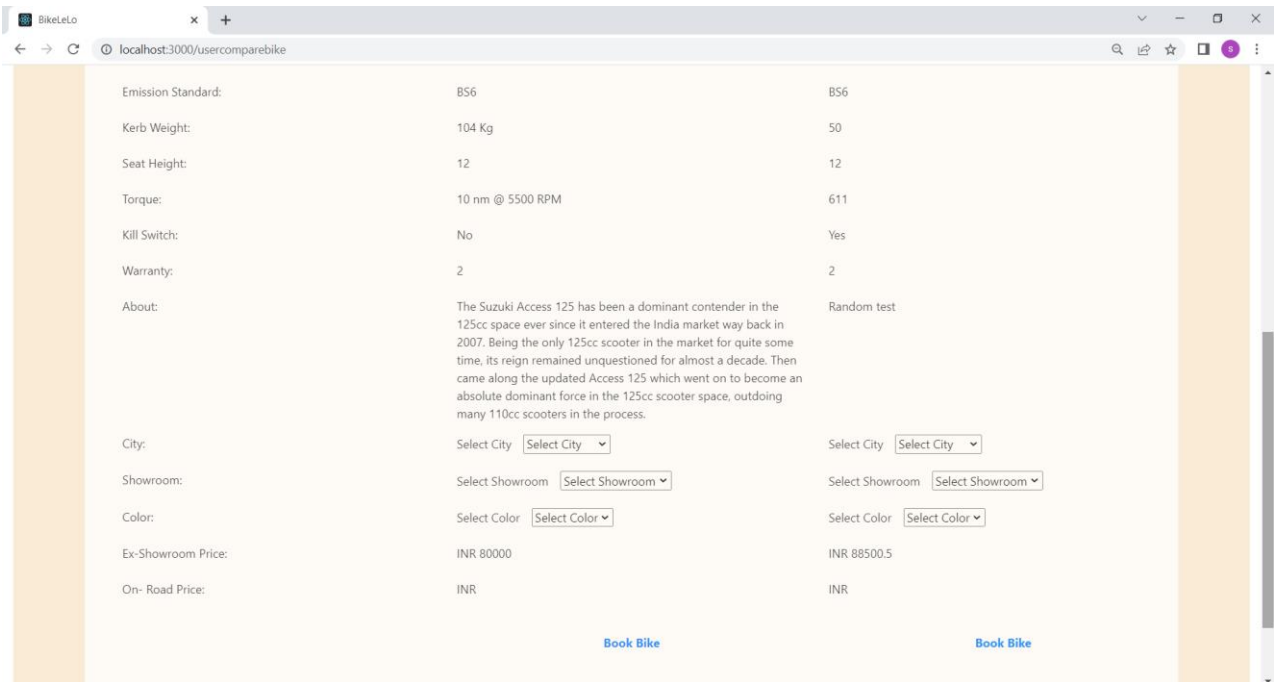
BikeLeLo × +

localhost:3000/usercomparebike

S

| | | |
|---|---|---|
| Emission Standard: | BS6 | BS6 |
| Kerb Weight: | 104 Kg | 50 |
| Seat Height: | 12 | 12 |
| Torque: | 10 nm @ 5500 RPM | 611 |
| Kill Switch: | No | Yes |
| Warranty: | 2 | 2 |
| About: | The Suzuki Access 125 has been a dominant contender in the 125cc space ever since it entered the India market way back in 2007. Being the only 125cc scooter in the market for quite some time, its reign remained unquestioned for almost a decade. Then came along the updated Access 125 which went on to become an absolute dominant force in the 125cc scooter space, outdoing many 110cc scooters in the process. | Random test |
| City: | Select City Select City | Select City Select City |
| Showroom: | Select Showroom Select Showroom | Select Showroom Select Showroom |
| Color: | Select Color Select Color | Select Color Select Color |
| Ex-Showroom Price: | INR 80000 | INR 88500.5 |
| On- Road Price: | INR | INR |
| | Book Bike | Book Bike |